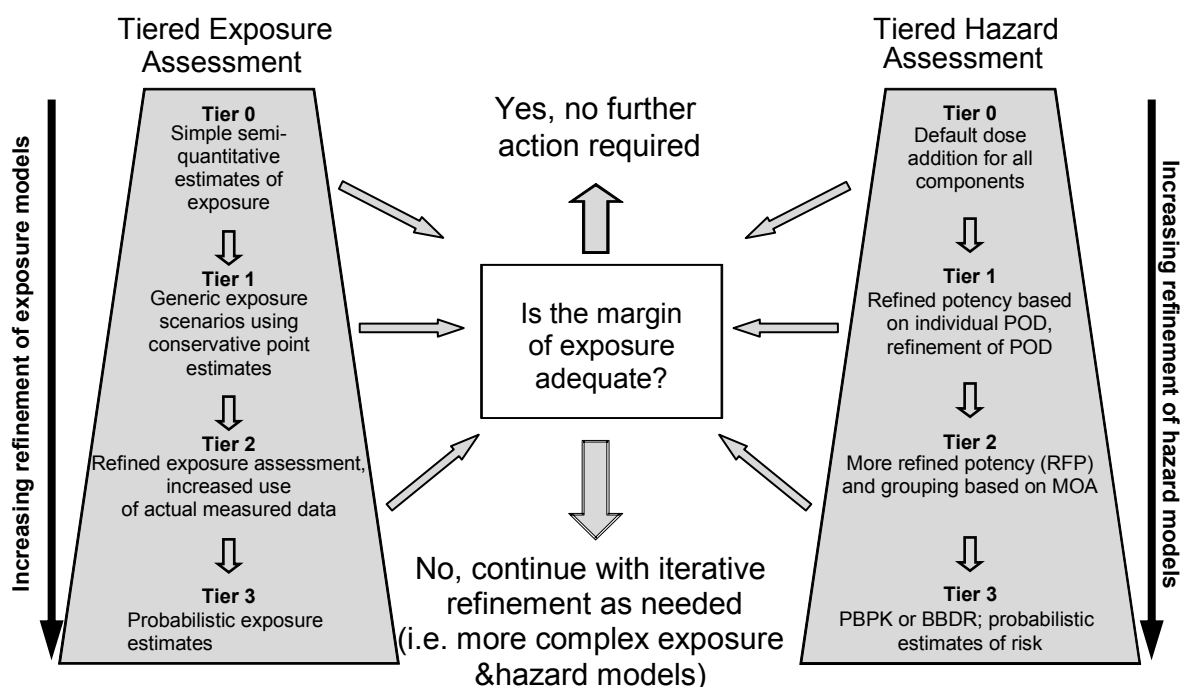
Tiered Exposure Assessment

Increasing refinement of exposure models

Tier 0
Simple semi-quantitative estimates of exposure

Tier 1
Generic exposure scenarios using conservative point estimates

Tier 2
Refined exposure assessment, increased use of actual measured data

Tier 3
Probabilistic exposure estimates

Yes, no further action required

Is the margin of exposure adequate?

No, continue with iterative refinement as needed (i.e. more complex exposure &hazard models)

Tiered Hazard Assessment

Tier 0
Default dose addition for all components

Tier 1
Refined potency based on individual POD, refinement of POD

Tier 2
More refined potency (RFP) and grouping based on MOA

Tier 3
PBPK or BBDR; probabilistic estimates of risk

Increasing refinement of hazard models